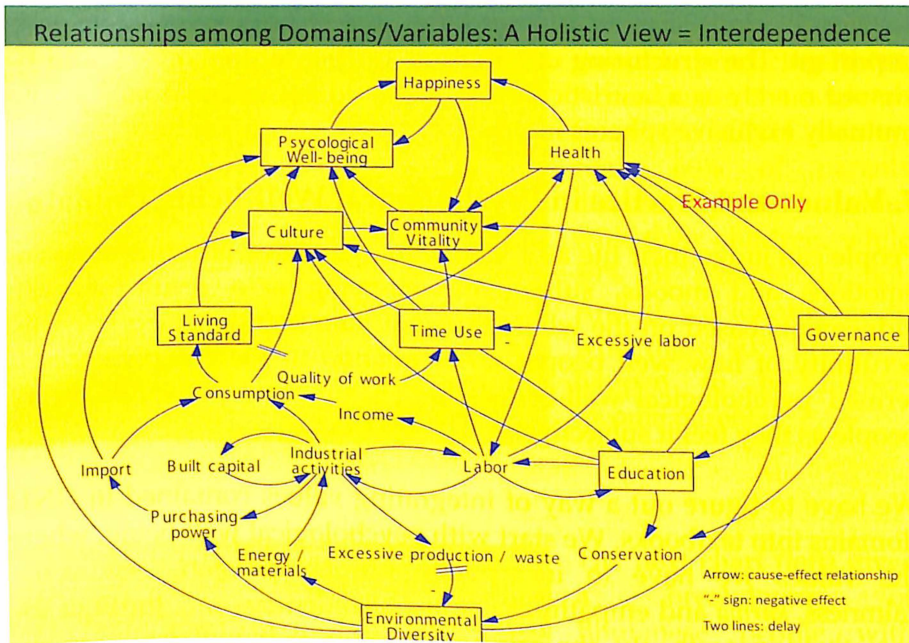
Relationships among Domains/Variables: A Holistic View = Interdependence

Happiness

Psycological Well-being

Health

Example Only

Culture

Community Vitality

Living Standard

Time Use

Excessive labor

Governance

Quality of work

Consumption

Income

Import

Built capital

Industrial activities

Labor

Education

Purchasing power

Energy / materials

Excessive production / waste

Conservation

Environmental Diversity

-

-

-

-

Arrow: cause-effect relationship

"-" sign: negative effect

Two lines: delay